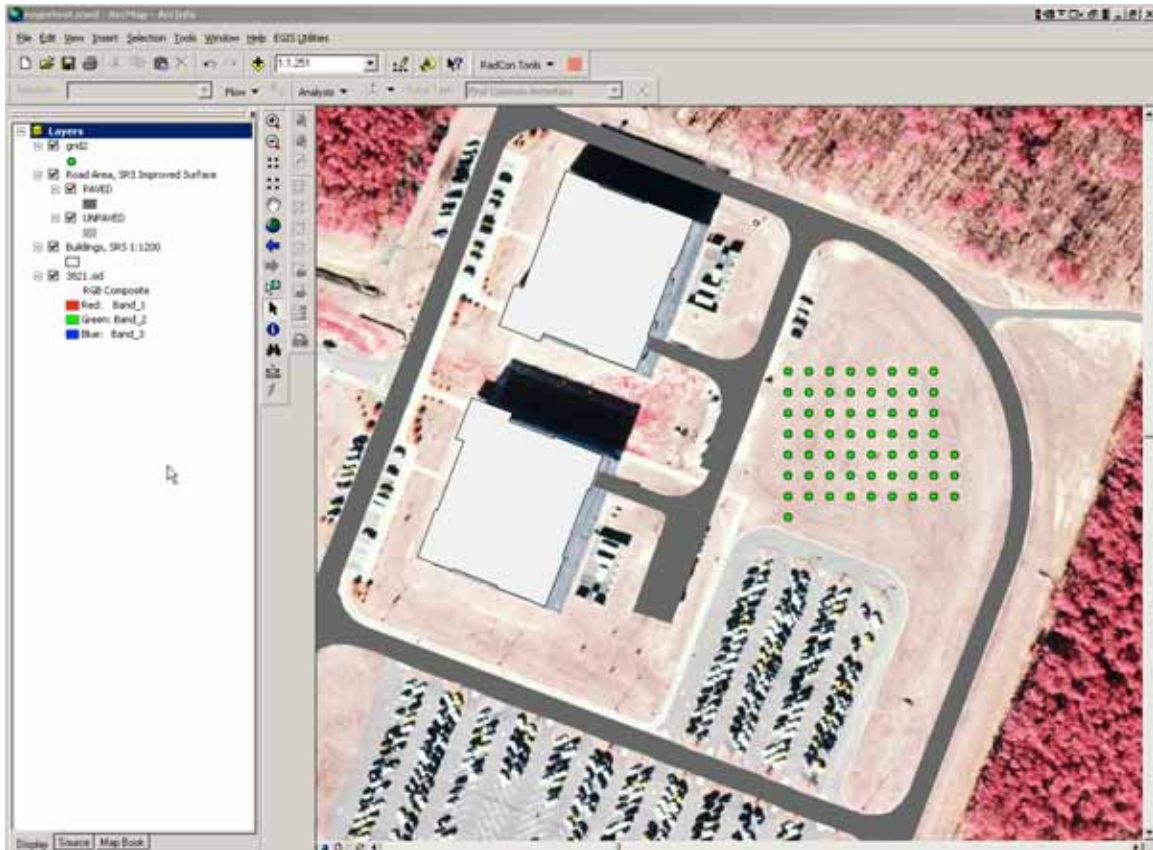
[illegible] - ArcMap - ArcInfo

File Edit View Insert Selection Tools Window Help EGIS Utilities

1:1,251

RadCon Tools ▾

Flow ▾ Analysis ▾ Find Common Ancestors

Layers
grid2
Road Area, SRS Improved Surface
PAVED
UNPAVED
Buildings, SRS 1:1200
3821.sid
RGB Composite
Red: Band_1
Green: Band_2
Blue: Band_3

Display Source Map Book